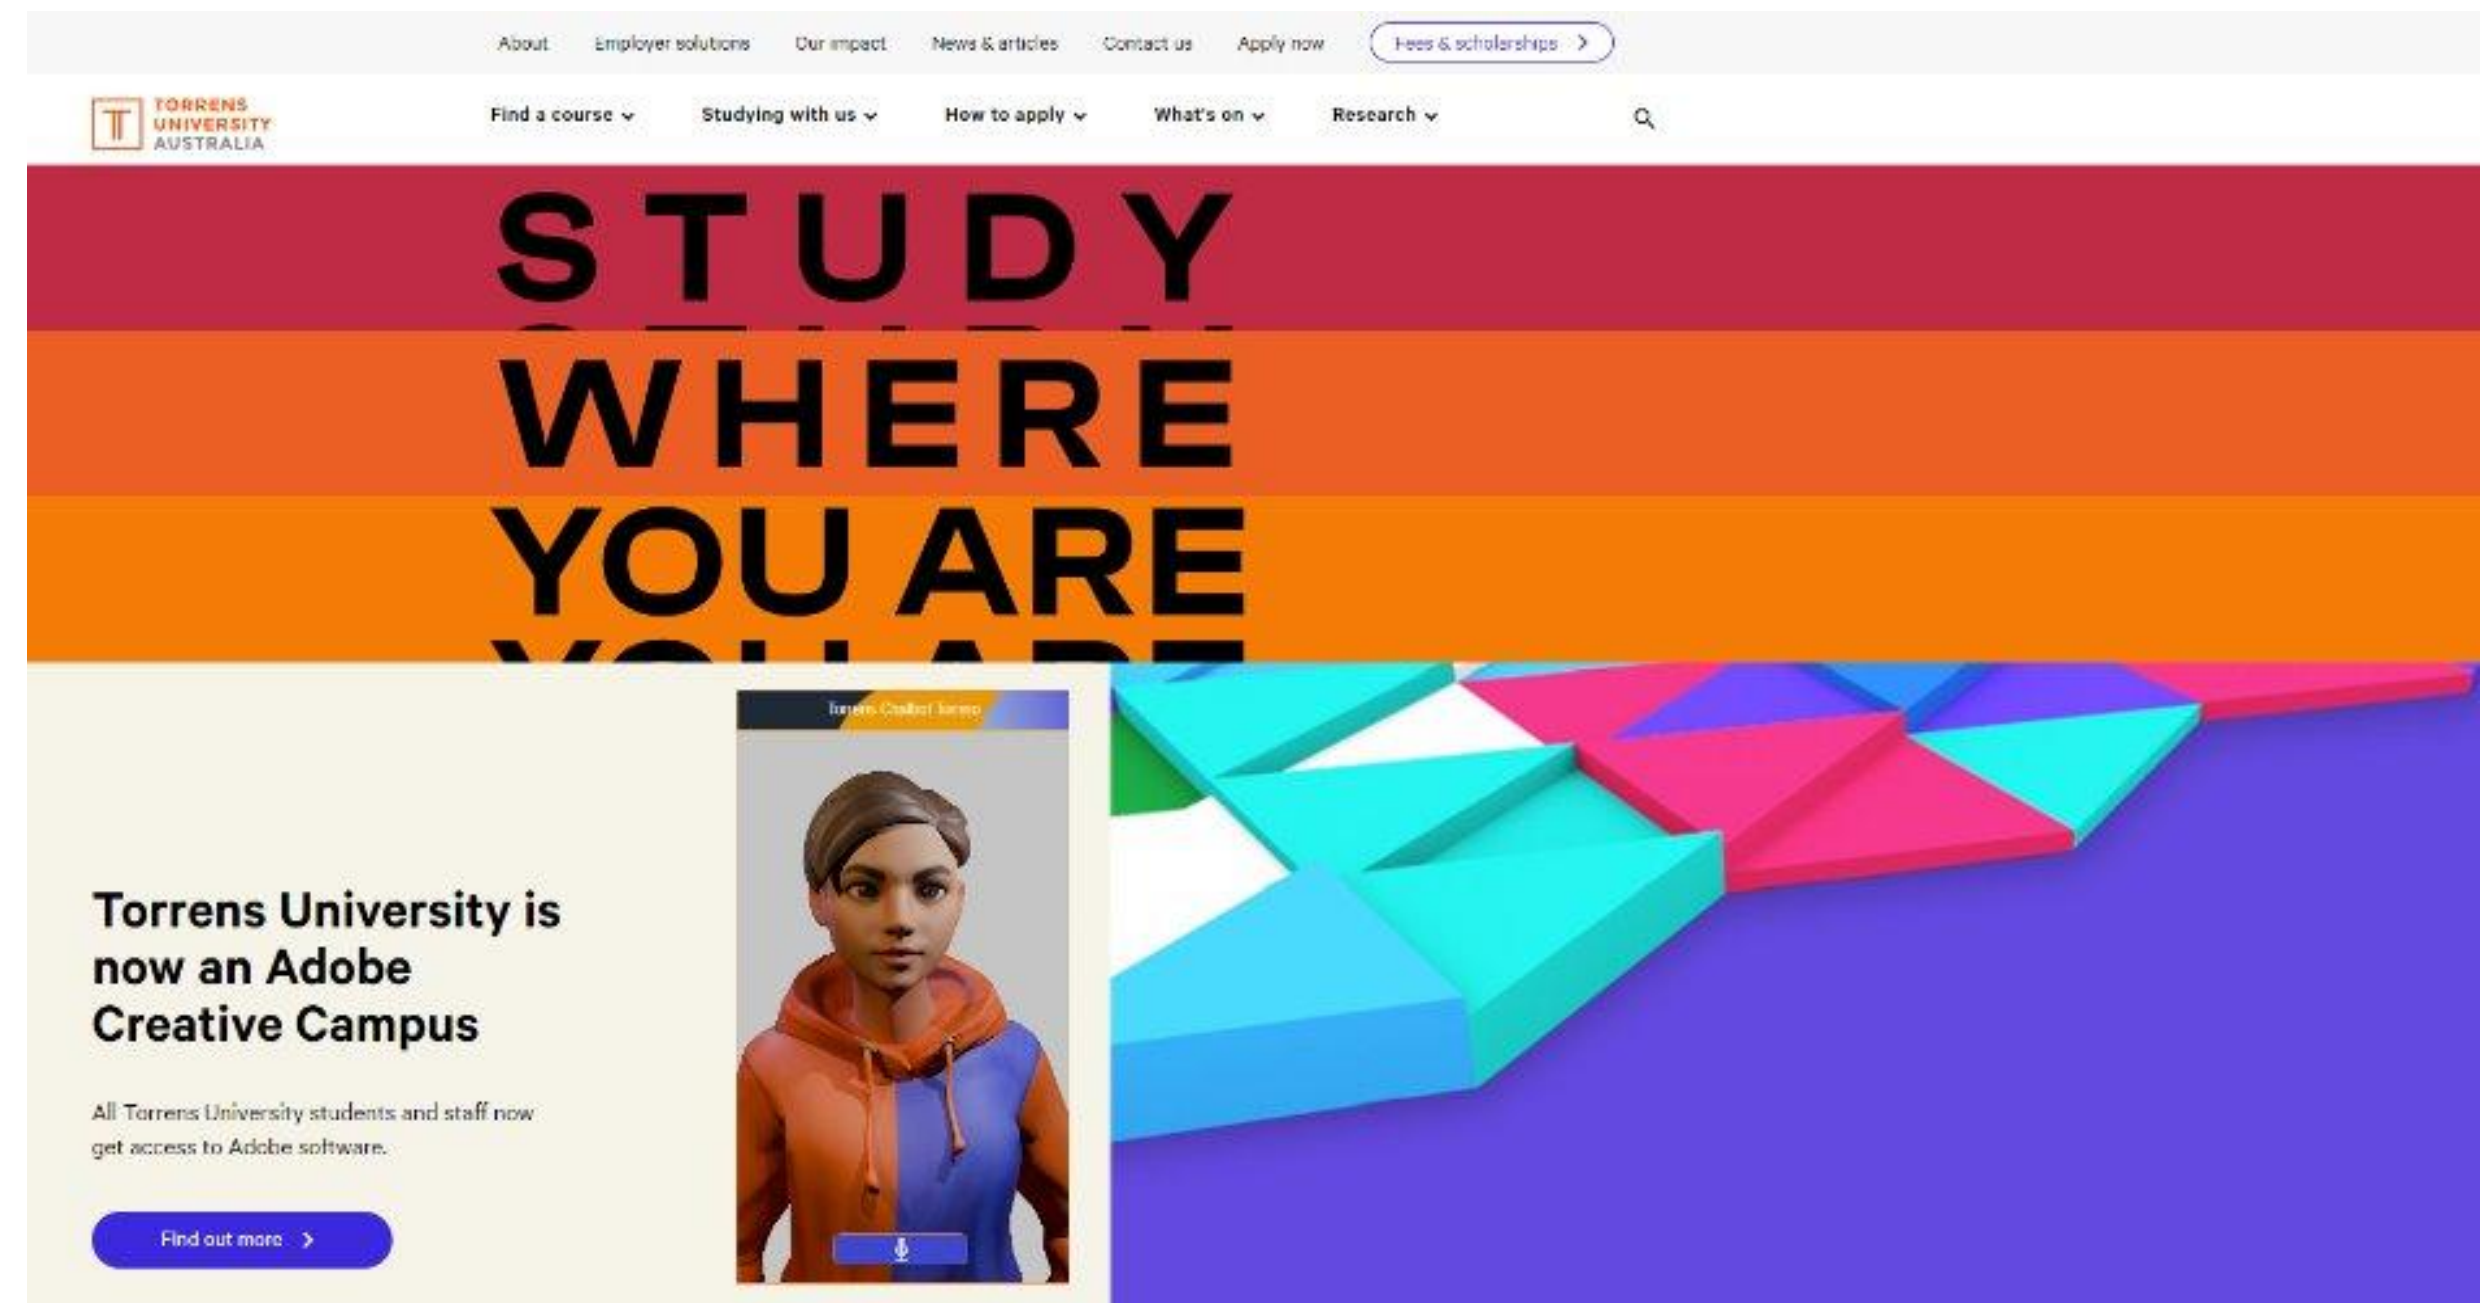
About Employer solutions Our impact News & articles Contact us Apply now Fees & scholarships

TORRENS UNIVERSITY AUSTRALIA

Find a course Studying with us How to apply What's on Research

STUDY
WHERE
YOU ARE

Torrens Chatbot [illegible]

Torrens University is now an Adobe Creative Campus

All Torrens University students and staff now get access to Adobe software.

Find out more